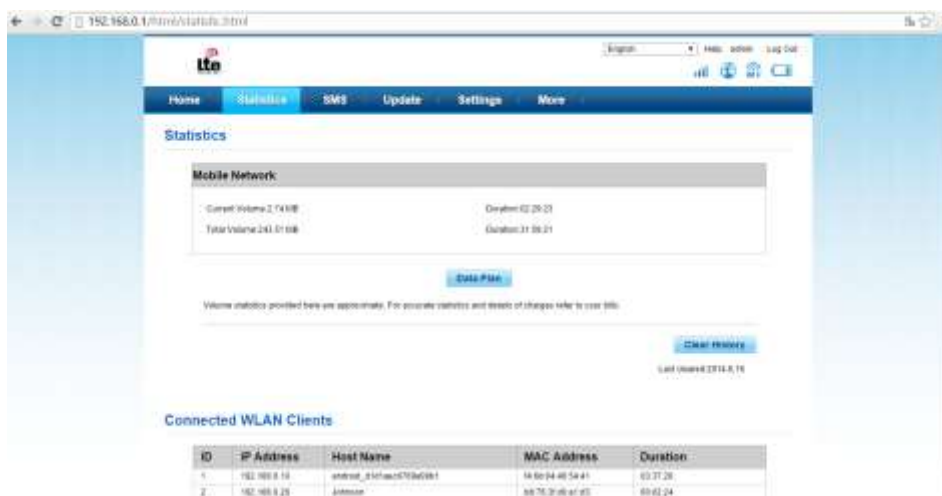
192.168.0.1/html/statistic.html

English Help admin Log Out

lte

Home Statistics SMS Update Settings More

Statistics

Mobile Network

Current Volume:2.74 MB

Duration:02:29:23

Total Volume:243.31 MB

Duration:31:39:21

Data Plan

Volume statistics provided here are approximate. For accurate statistics and details of charges refer to your bills.

Clear History

Last cleared:2014-8-16

Connected WLAN Clients

| ID | IP Address | Host Name | MAC Address | Duration |
|---|---|---|---|---|
| 1 | 192.168.0.10 | android_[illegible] | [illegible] | 03:37:26 |
| 2 | 192.168.0.25 | Unknown | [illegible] | 00:02:24 |